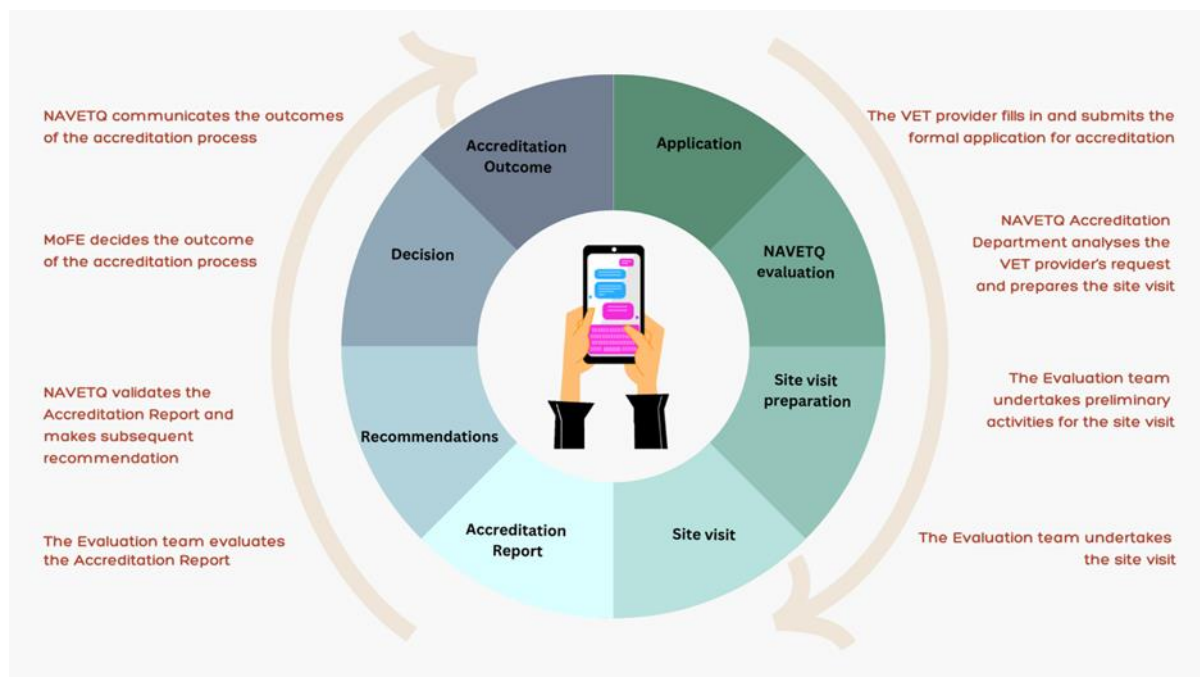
NAVETQ communicates the outcomes of the accreditation process

MoFE decides the outcome of the accreditation process

NAVETQ validates the Accreditation Report and makes subsequent recommendation

The Evaluation team evaluates the Accreditation Report

Accreditation Outcome

Application

Decision

NAVETQ evaluation

Site visit preparation

Recommendations

Accreditation Report

Site visit

The VET provider fills in and submits the formal application for accreditation

NAVETQ Accreditation Department analyses the VET provider's request and prepares the site visit

The Evaluation team undertakes preliminary activities for the site visit

The Evaluation team undertakes the site visit